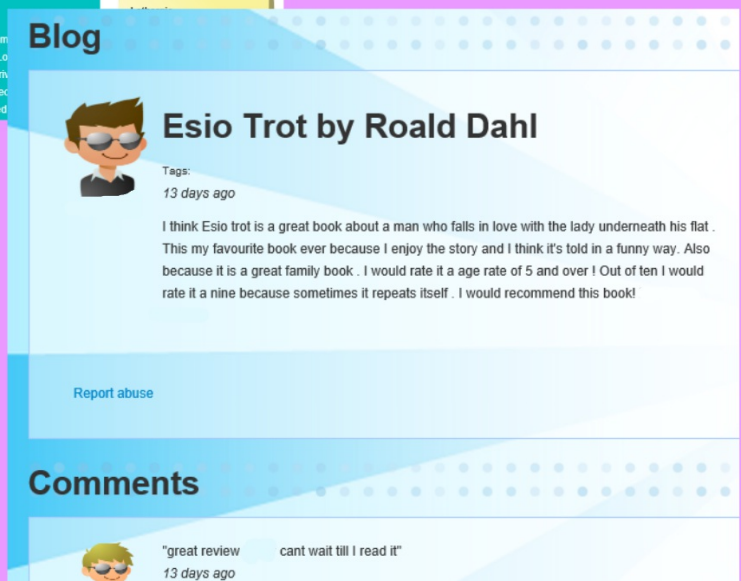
Blog

Esio Trot by Roald Dahl

Tags:

13 days ago

I think Esio trot is a great book about a man who falls in love with the lady underneath his flat . This my favourite book ever because I enjoy the story and I think it's told in a funny way. Also because it is a great family book . I would rate it a age rate of 5 and over ! Out of ten I would rate it a nine because sometimes it repeats itself . I would recommend this book!

Report abuse

Comments

"great review cant wait till I read it"

13 days ago